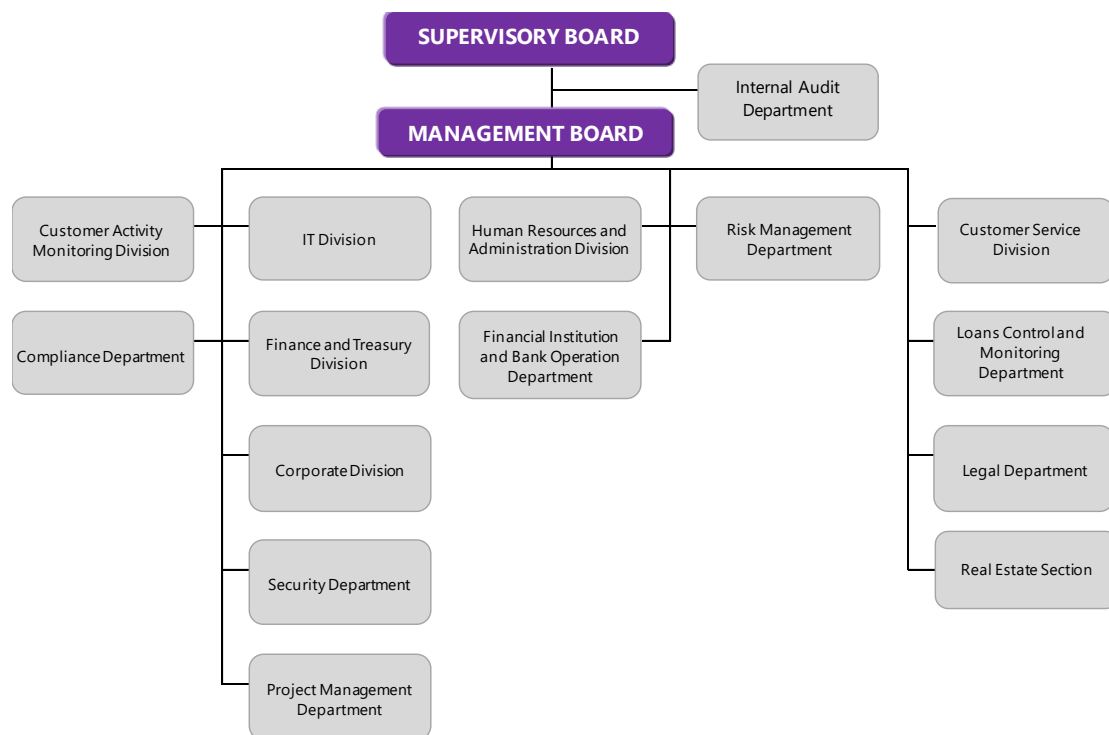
SUPERVISORY BOARD

Internal Audit Department

MANAGEMENT BOARD

Customer Activity Monitoring Division

IT Division

Human Resources and Administration Division

Risk Management Department

Customer Service Division

Compliance Department

Finance and Treasury Division

Financial Institution and Bank Operation Department

Loans Control and Monitoring Department

Corporate Division

Legal Department

Security Department

Real Estate Section

Project Management Department